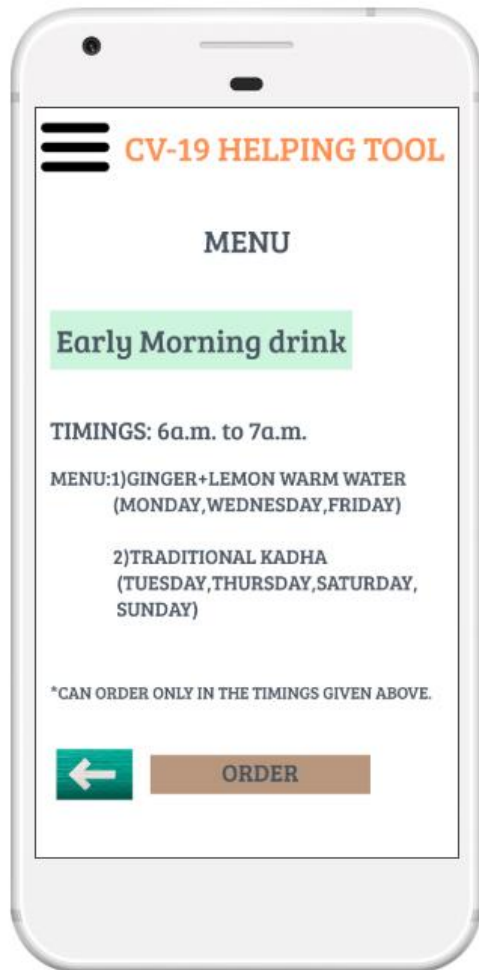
CV-19 HELPING TOOL

MENU

Early Morning drink

TIMINGS: 6a.m. to 7a.m.

MENU:1)GINGER+LEMON WARM WATER (MONDAY,WEDNESDAY,FRIDAY)

2)TRADITIONAL KADHA (TUESDAY,THURSDAY,SATURDAY, SUNDAY)

*CAN ORDER ONLY IN THE TIMINGS GIVEN ABOVE.

ORDER